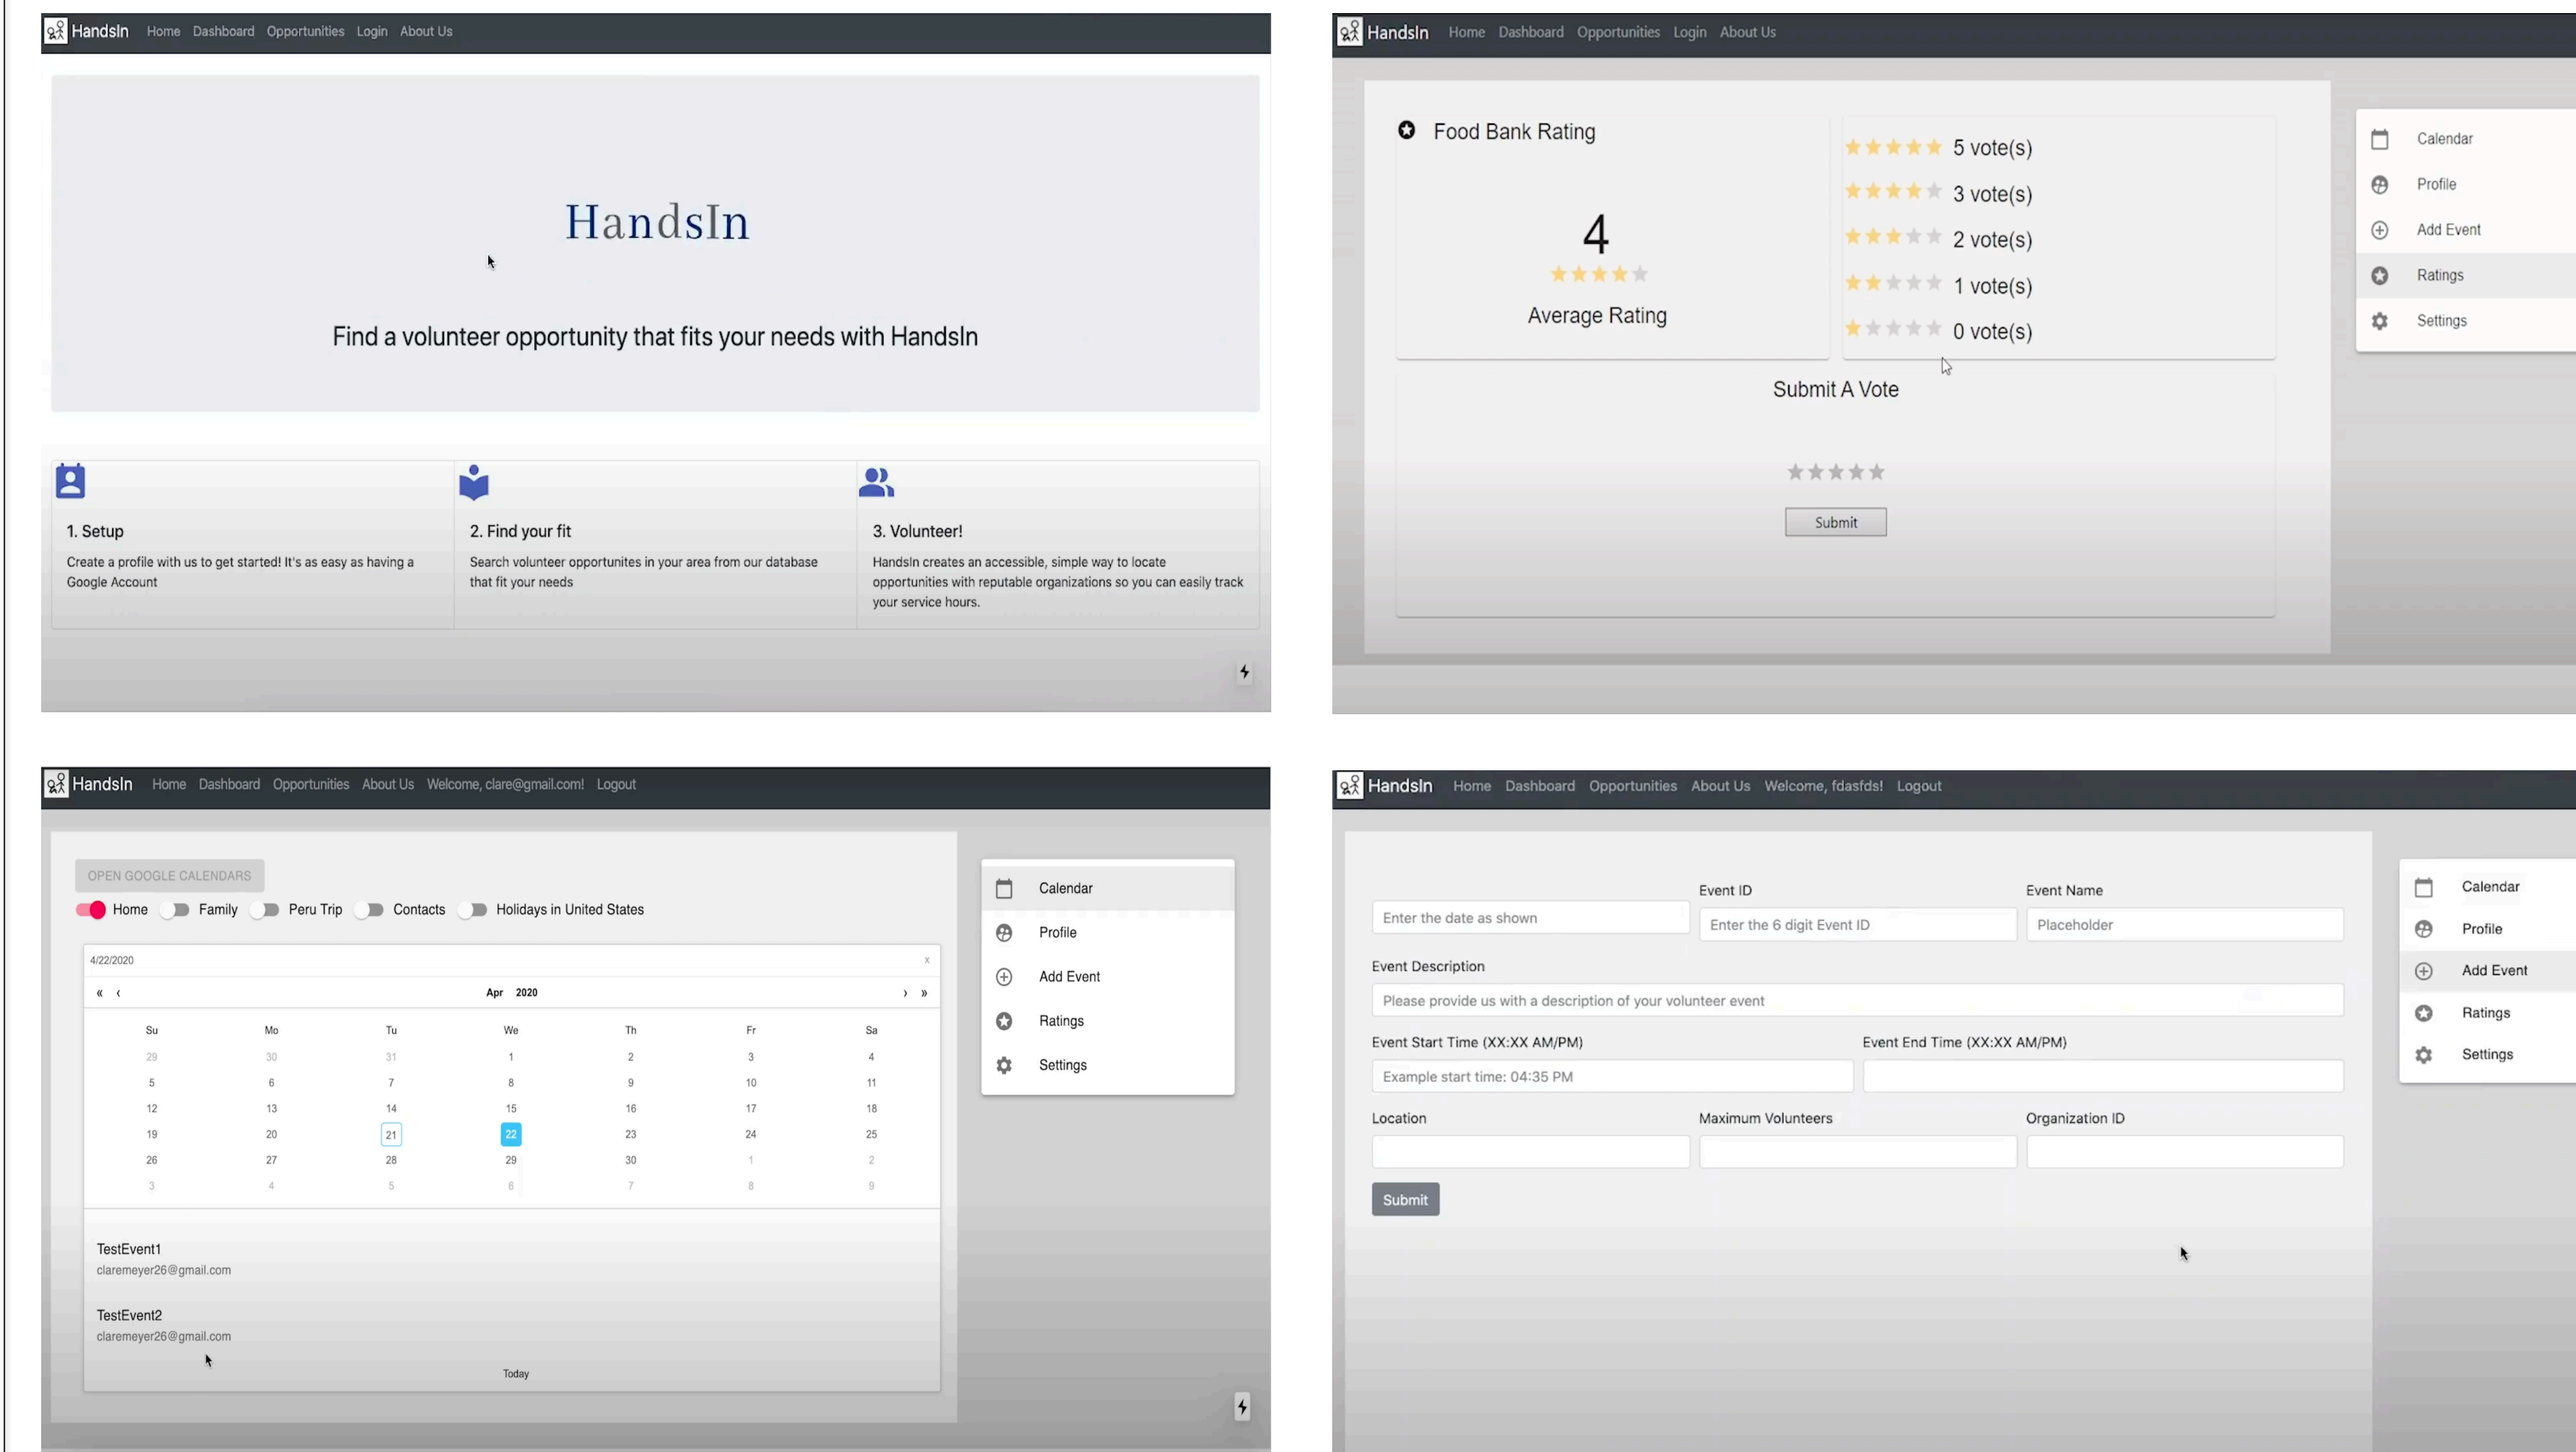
HandsIn Home Dashboard Opportunities Login About Us

HandsIn

Find a volunteer opportunity that fits your needs with HandsIn

1. Setup
Create a profile with us to get started! It's as easy as having a Google Account

2. Find your fit
Search volunteer opportunites in your area from our database that fit your needs

3. Volunteer!
HandsIn creates an accessible, simple way to locate opportunities with reputable organizations so you can easily track your service hours.

HandsIn Home Dashboard Opportunities Login About Us

Food Bank Rating

4
Average Rating

5 vote(s)
3 vote(s)
2 vote(s)
1 vote(s)
0 vote(s)

Submit A Vote

Submit

Calendar
Profile
Add Event
Ratings
Settings

HandsIn Home Dashboard Opportunities About Us Welcome, clare@gmail.com! Logout

OPEN GOOGLE CALENDARS
Home Family Peru Trip Contacts Holidays in United States

4/22/2020 x
« ‹ Apr 2020 › »

| Su | Mo | Tu | We | Th | Fr | Sa |
|---|---|---|---|---|---|---|
| 29 | 30 | 31 | 1 | 2 | 3 | 4 |
| 5 | 6 | 7 | 8 | 9 | 10 | 11 |
| 12 | 13 | 14 | 15 | 16 | 17 | 18 |
| 19 | 20 | 21 | 22 | 23 | 24 | 25 |
| 26 | 27 | 28 | 29 | 30 | 1 | 2 |
| 3 | 4 | 5 | 6 | 7 | 8 | 9 |

TestEvent1
claremeyer26@gmail.com

TestEvent2
claremeyer26@gmail.com

Today

Calendar
Profile
Add Event
Ratings
Settings

HandsIn Home Dashboard Opportunities About Us Welcome, fdasfds! Logout

Enter the date as shown
Event ID
Enter the 6 digit Event ID
Event Name
Placeholder
Event Description
Please provide us with a description of your volunteer event
Event Start Time (XX:XX AM/PM)
Example start time: 04:35 PM
Event End Time (XX:XX AM/PM)
Location
Maximum Volunteers
Organization ID
Submit

Calendar
Profile
Add Event
Ratings
Settings